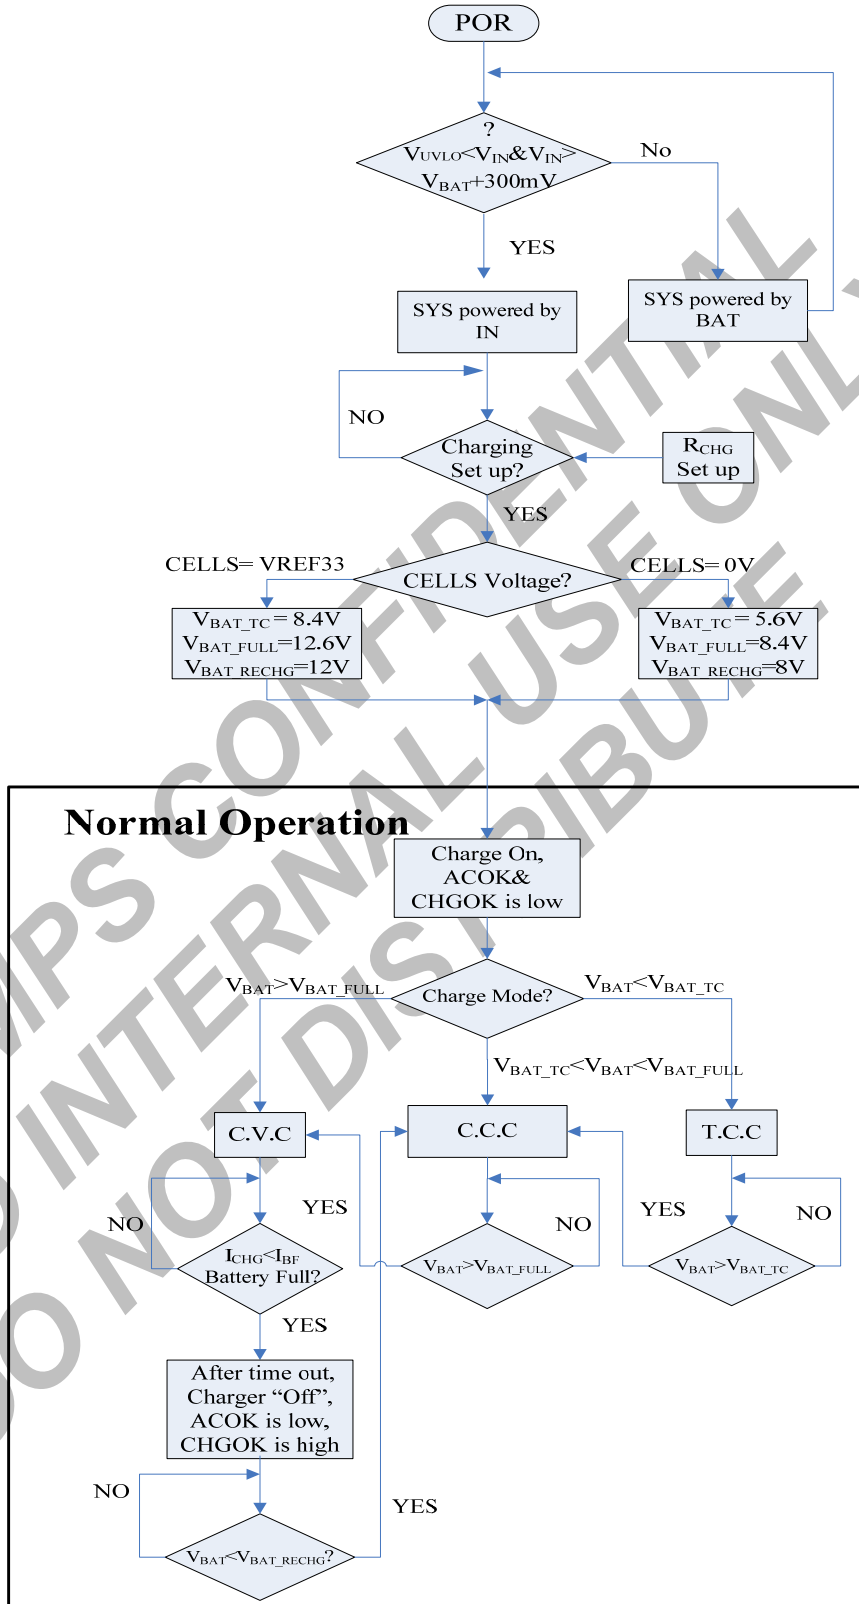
POR

?
$V_{UVLO}<V_{IN}\&V_{IN}>V_{BAT}+300mV$

No

YES

SYS powered by IN

SYS powered by BAT

NO

Charging Set up?

$R_{CHG}$ Set up

YES

CELLS= VREF33

CELLS Voltage?

CELLS= 0V

$V_{BAT\_TC}=8.4V$
$V_{BAT\_FULL}=12.6V$
$V_{BAT\_RECHG}=12V$

$V_{BAT\_TC}=5.6V$
$V_{BAT\_FULL}=8.4V$
$V_{BAT\_RECHG}=8V$

MPS CONFIDENTIAL
INTERNAL USE ONLY
DO NOT DISTRIBUTE

Normal Operation

Charge On, ACOK& CHGOK is low

$V_{BAT}>V_{BAT\_FULL}$

Charge Mode?

$V_{BAT}<V_{BAT\_TC}$

$V_{BAT\_TC}<V_{BAT}<V_{BAT\_FULL}$

C.V.C

C.C.C

T.C.C

YES

NO

NO

YES

NO

$I_{CHG}<I_{BF}$ Battery Full?

$V_{BAT}>V_{BAT\_FULL}$

$V_{BAT}>V_{BAT\_TC}$

YES

After time out, Charger “Off”, ACOK is low, CHGOK is high

NO

YES

$V_{BAT}<V_{BAT\_RECHG}$?